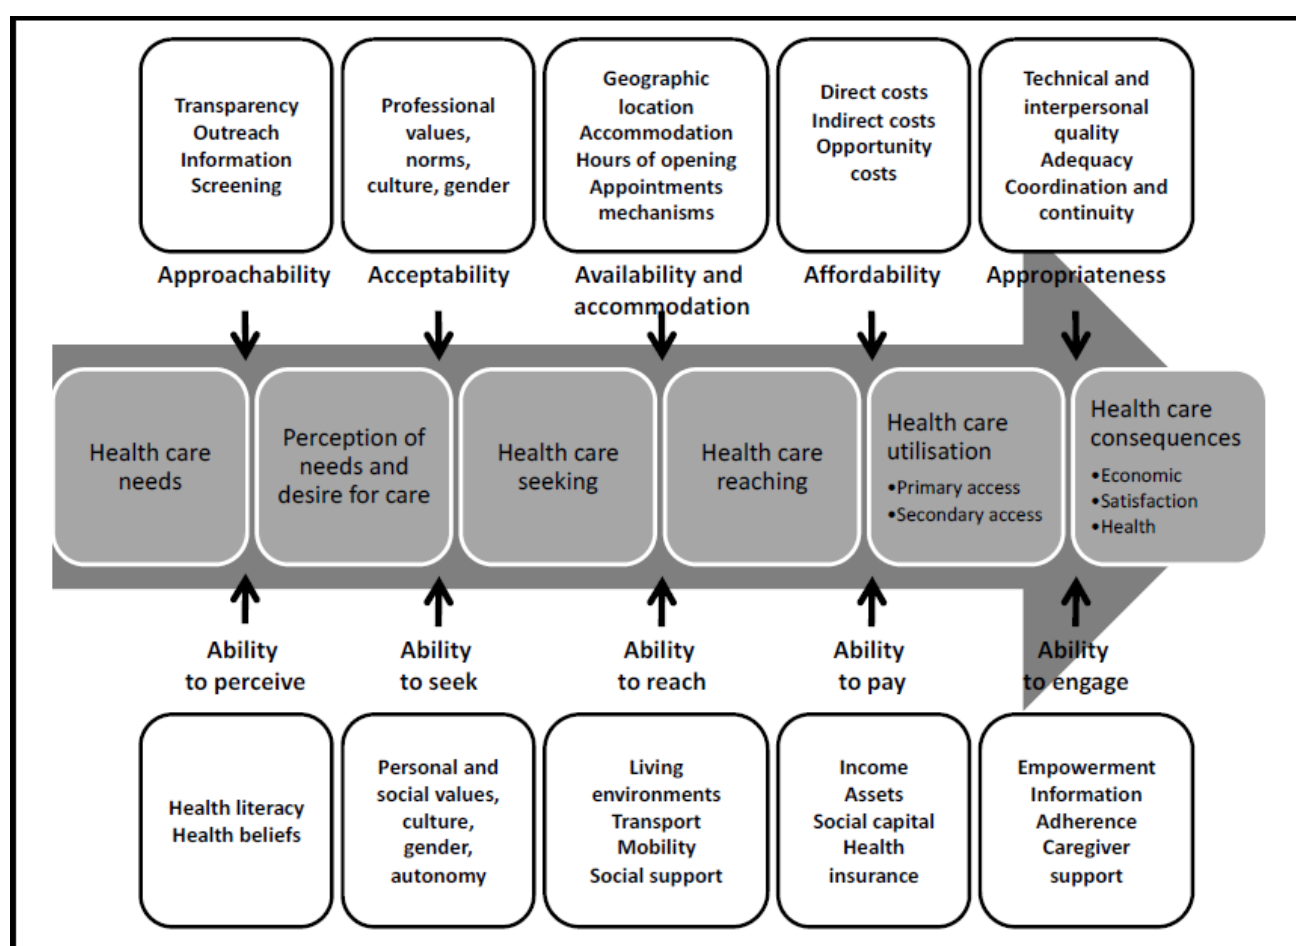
Transparency
Outreach
Information
Screening

Professional values, norms, culture, gender

Geographic location
Accommodation
Hours of opening
Appointments mechanisms

Direct costs
Indirect costs
Opportunity costs

Technical and interpersonal quality
Adequacy
Coordination and continuity

Approachability

Acceptability

Availability and accommodation

Affordability

Appropriateness

Health care needs

Perception of needs and desire for care

Health care seeking

Health care reaching

Health care utilisation
•Primary access
•Secondary access

Health care consequences
•Economic
•Satisfaction
•Health

Ability to perceive

Ability to seek

Ability to reach

Ability to pay

Ability to engage

Health literacy
Health beliefs

Personal and social values, culture, gender, autonomy

Living environments
Transport
Mobility
Social support

Income
Assets
Social capital
Health insurance

Empowerment
Information
Adherence
Caregiver support